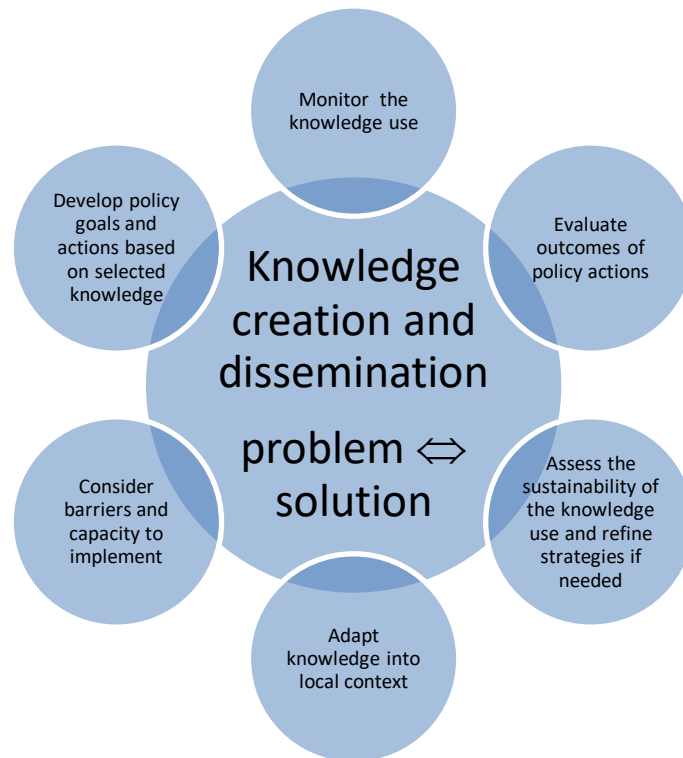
Monitor the knowledge use

Evaluate outcomes of policy actions

Assess the sustainability of the knowledge use and refine strategies if needed

Adapt knowledge into local context

Consider barriers and capacity to implement

Develop policy goals and actions based on selected knowledge

Knowledge creation and dissemination

problem $\Leftrightarrow$ solution